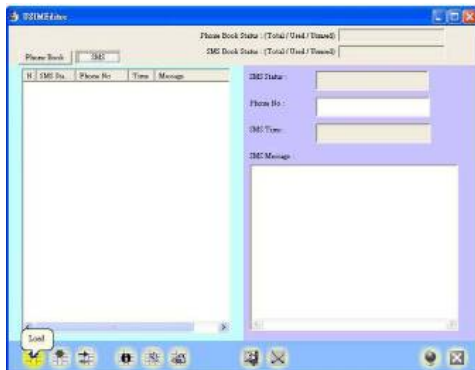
USIMEditor

Phone Book Status : (Total / Used / Unused)

SMS Book Status : (Total / Used / Unused)

Phone Book | SMS

| N | SMS Sta. | Phone No | Time | Message |
|---|---|---|---|---|

SMS Status :

Phone No :

SMS Time :

SMS Message :

Load